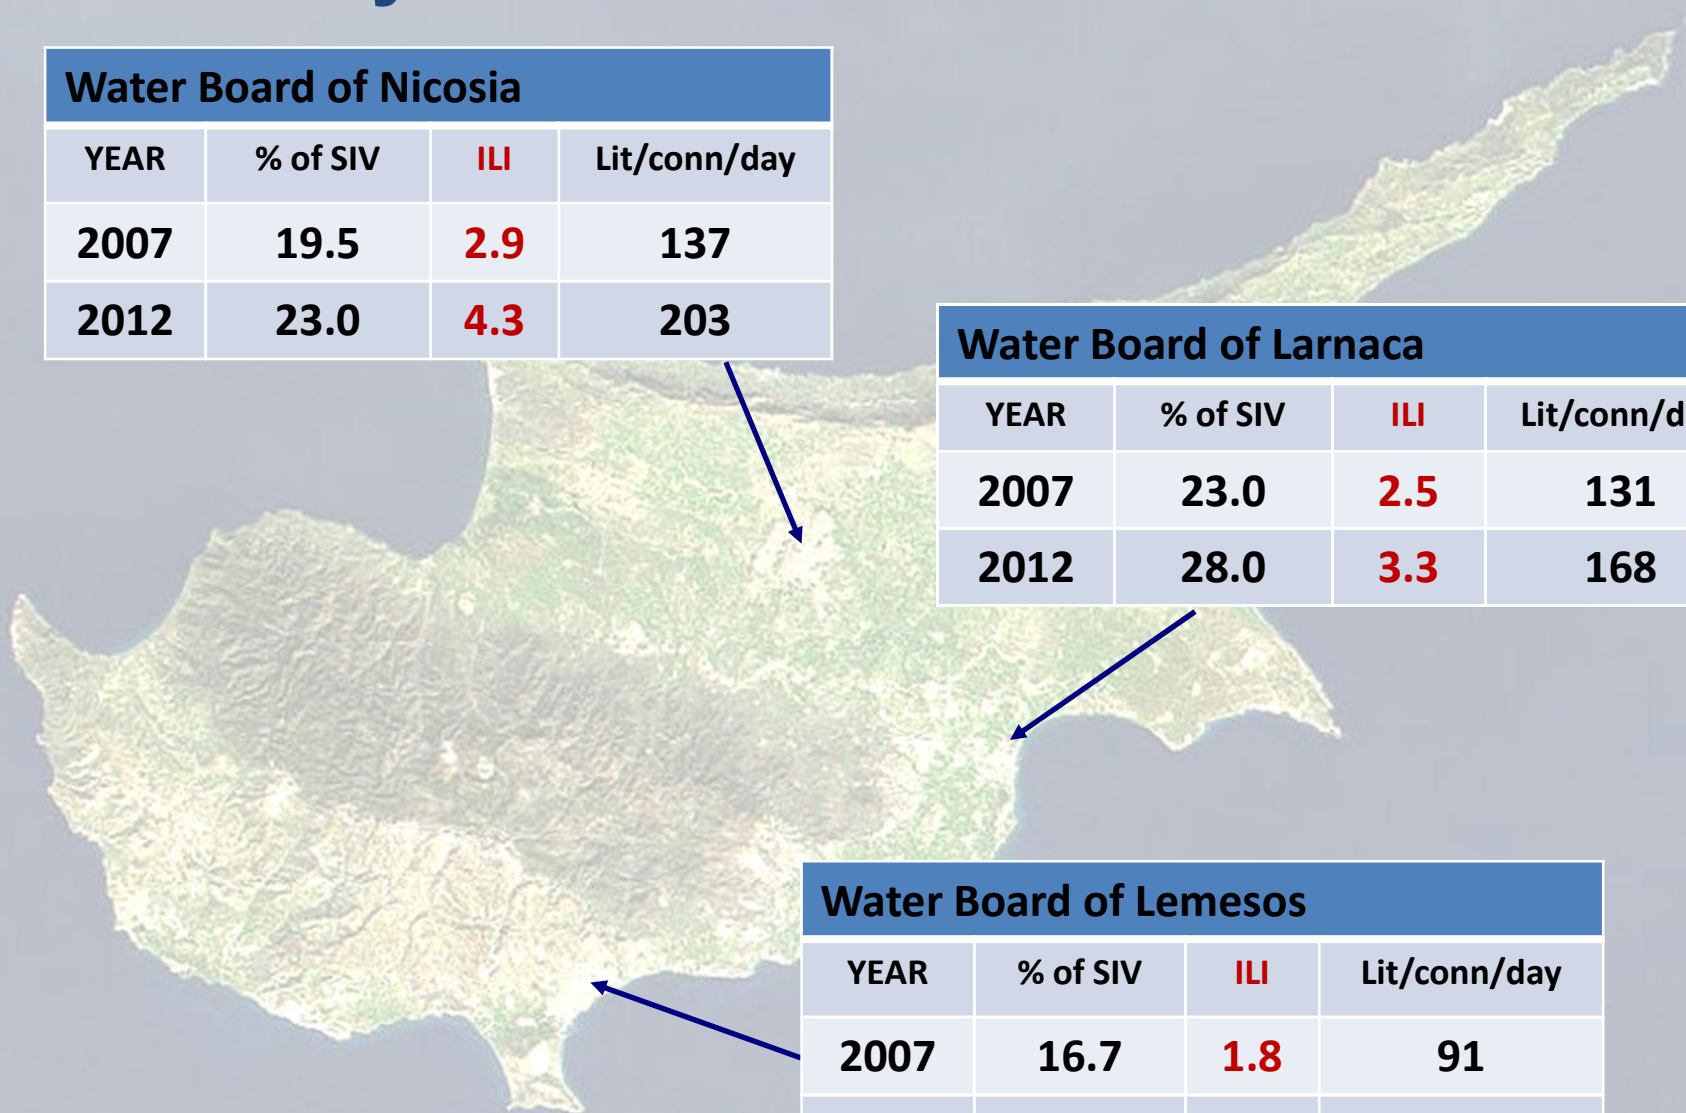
Water Board of Nicosia

| YEAR | % of SIV | ILI | Lit/conn/day |
|---|---|---|---|
| 2007 | 19.5 | 2.9 | 137 |
| 2012 | 23.0 | 4.3 | 203 |

Water Board of Larnaca

| YEAR | % of SIV | ILI | Lit/conn/d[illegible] |
|---|---|---|---|
| 2007 | 23.0 | 2.5 | 131 |
| 2012 | 28.0 | 3.3 | 168 |

Water Board of Lemesos

| YEAR | % of SIV | ILI | Lit/conn/day |
|---|---|---|---|
| 2007 | 16.7 | 1.8 | 91 |